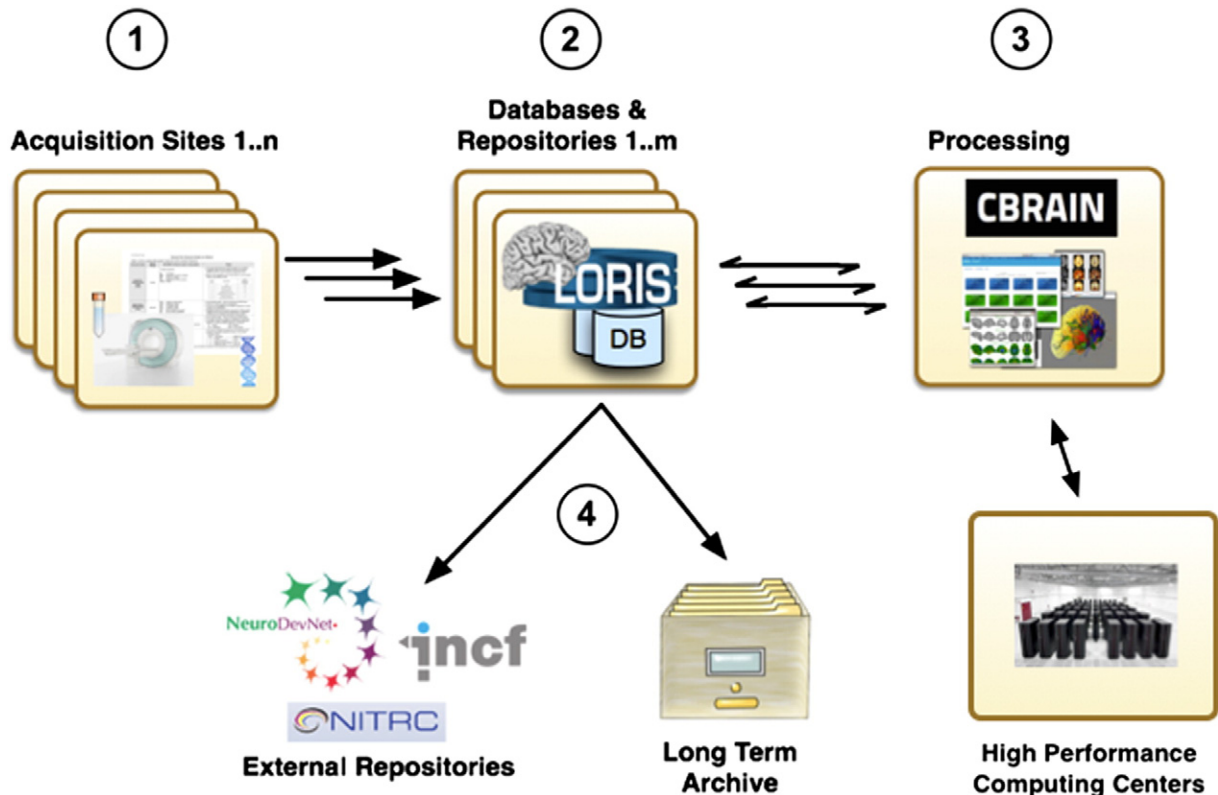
1

2

3

Acquisition Sites 1..n

Databases & Repositories 1..m

Processing

LORIS

DB

CBRAIN

4

NeuroDevNet

incf

NITRC

External Repositories

Long Term Archive

High Performance Computing Centers